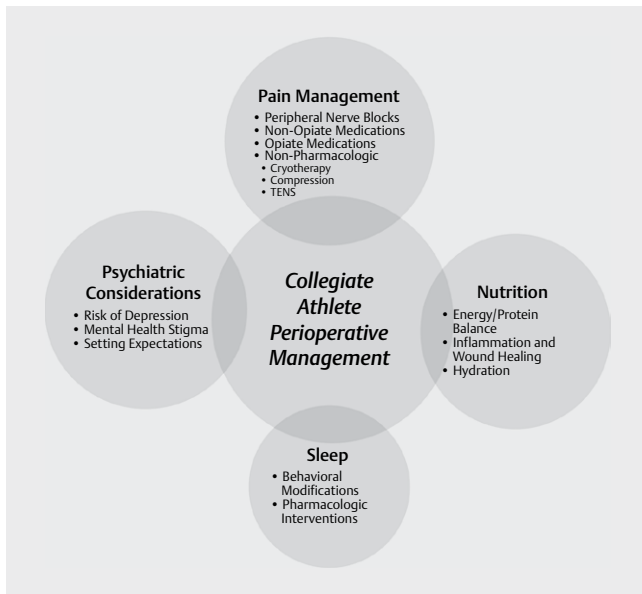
Pain Management
• Peripheral Nerve Blocks
• Non-Opiate Medications
• Opiate Medications
• Non-Pharmacologic
• Cryotherapy
• Compression
• TENS

Psychiatric Considerations
• Risk of Depression
• Mental Health Stigma
• Setting Expectations

Collegiate Athlete Perioperative Management

Nutrition
• Energy/Protein Balance
• Inflammation and Wound Healing
• Hydration

Sleep
• Behavioral Modifications
• Pharmacologic Interventions